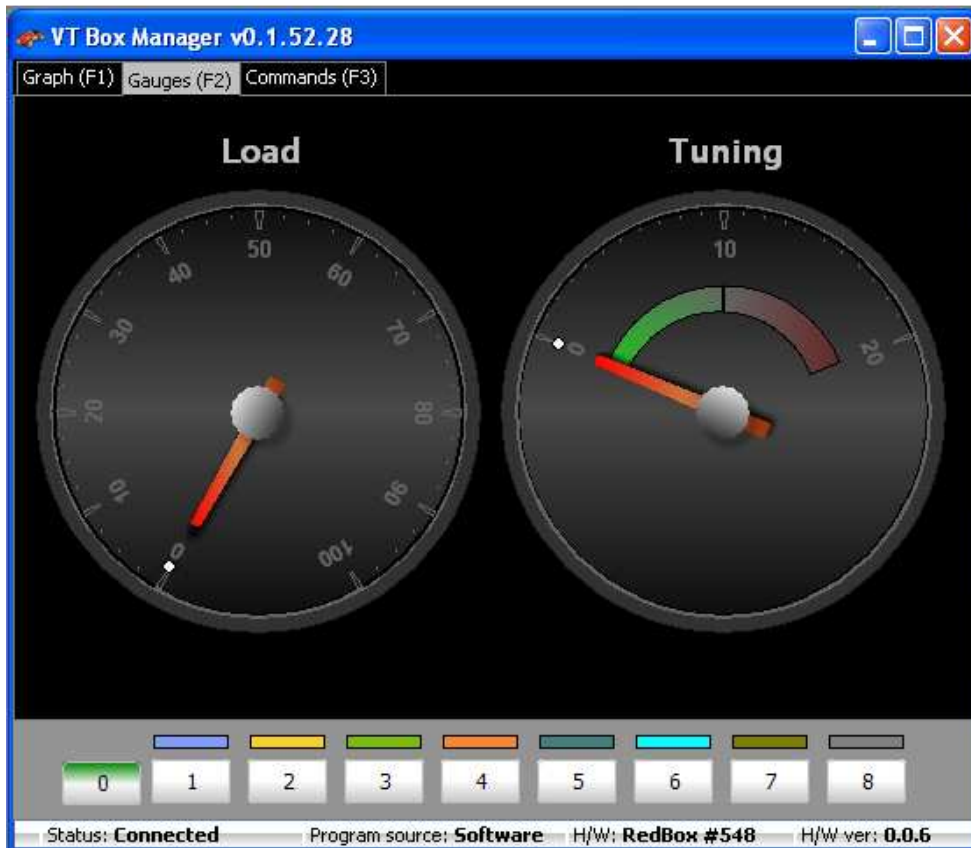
VT Box Manager v0.1.52.28

Graph (F1) Gauges (F2) Commands (F3)

Load

0
10
20
30
40
50
60
70
80
90
100

Tuning

0
10
20

0 1 2 3 4 5 6 7 8

Status: **Connected** Program source: **Software** H/W: **RedBox #548** H/W ver: **0.0.6**